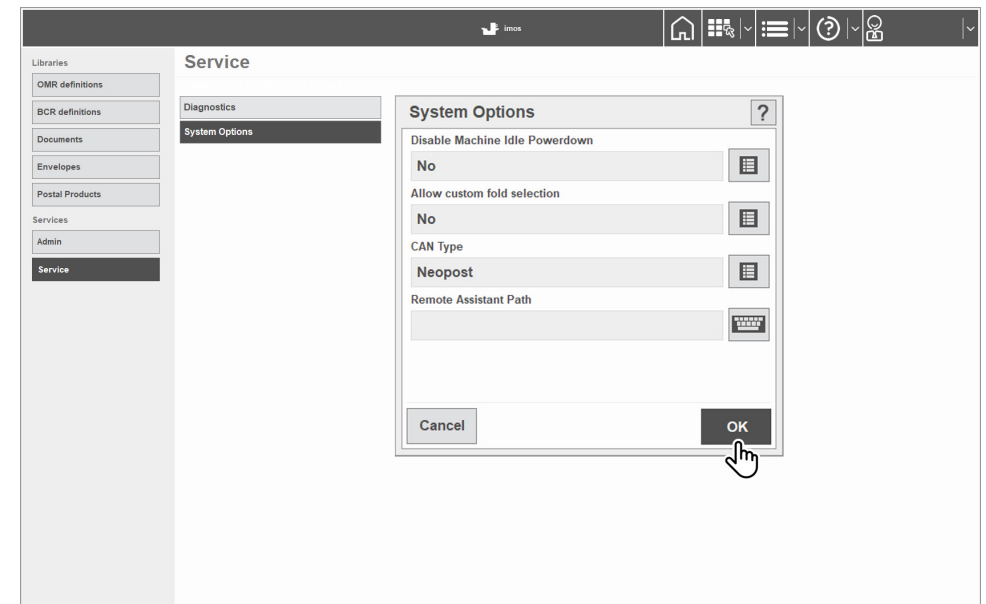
imos

Libraries
OMR definitions
BCR definitions
Documents
Envelopes
Postal Products
Services
Admin
Service

Service

Diagnostics
System Options

System Options
?
Disable Machine Idle Powerdown
No
Allow custom fold selection
No
CAN Type
Neopost
Remote Assistant Path

Cancel
OK